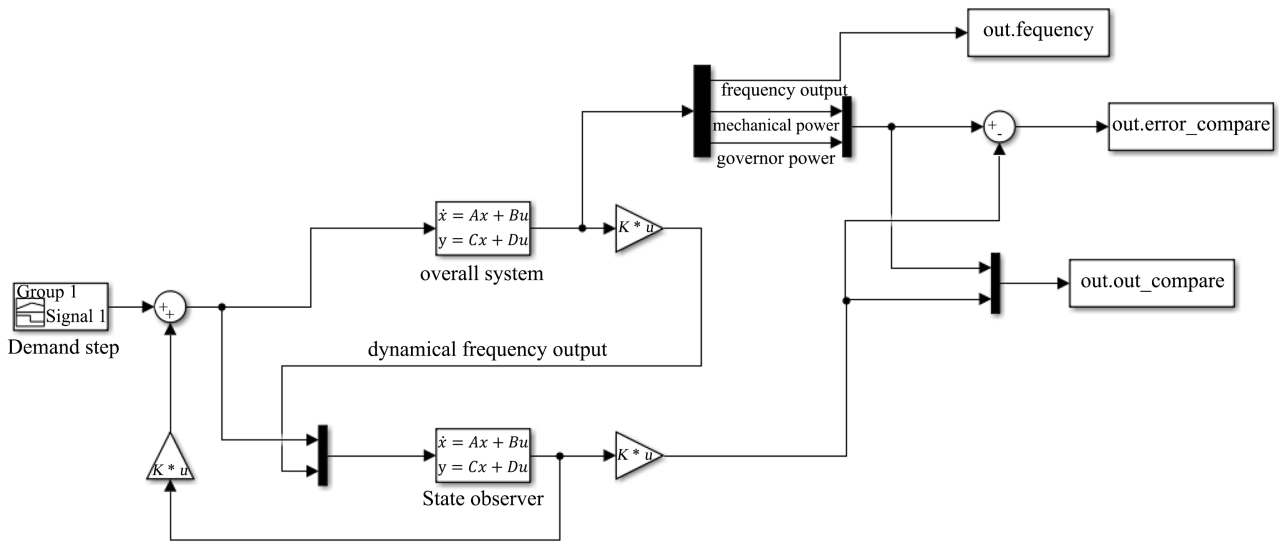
out.fequency

frequency output
mechanical power
governor power

out.error_compare

$\dot{x} = Ax + Bu$
$y = Cx + Du$
overall system

$K * u$

Group 1
Signal 1
Demand step

out.out_compare

dynamical frequency output

$K * u$

$\dot{x} = Ax + Bu$
$y = Cx + Du$
State observer

$K * u$